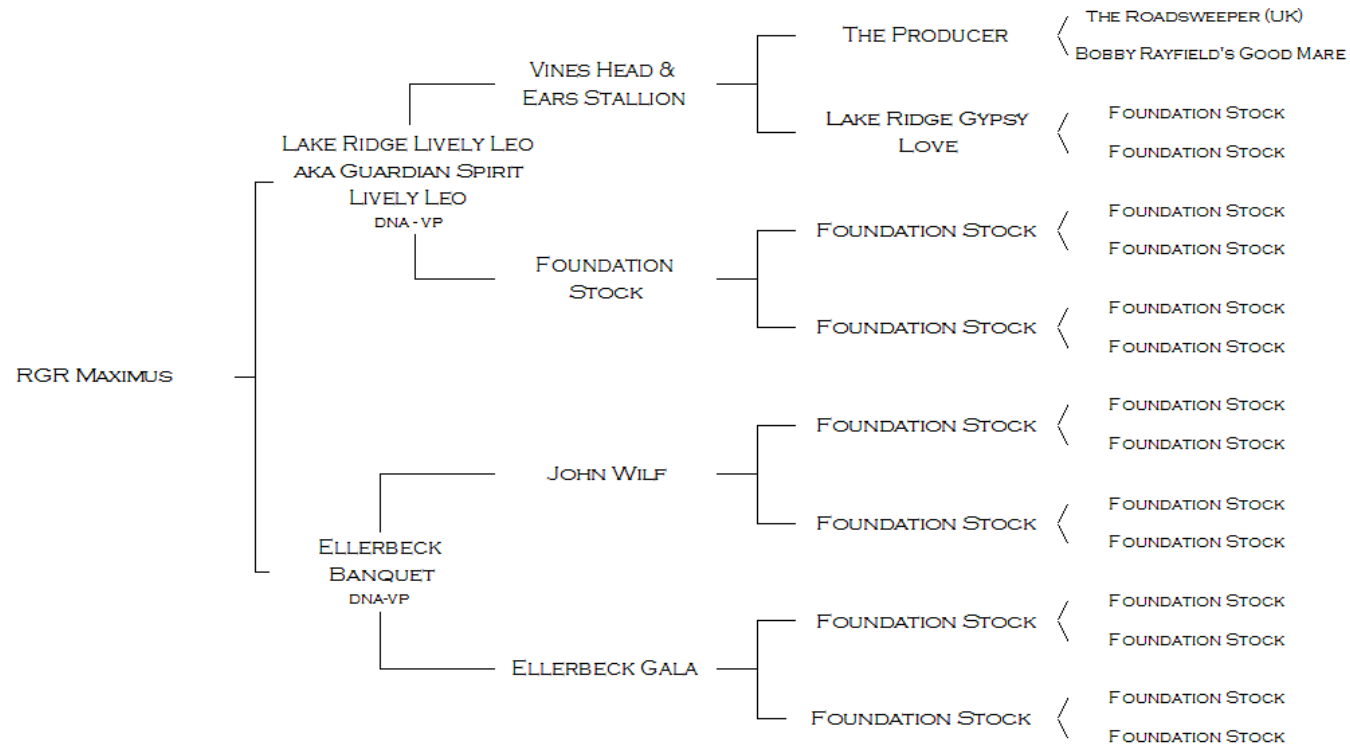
RGR Maximus

Lake Ridge Lively Leo aka Guardian Spirit Lively Leo
DNA - VP

Vines Head & Ears Stallion

The Producer

The Roadsweeper (UK)

Bobby Rayfield's Good Mare

Lake Ridge Gypsy Love

Foundation Stock

Foundation Stock

Foundation Stock

Foundation Stock

Foundation Stock

Foundation Stock

Foundation Stock

Foundation Stock

Foundation Stock

Ellerbeck Banquet
DNA-VP

John Wilf

Foundation Stock

Foundation Stock

Foundation Stock

Foundation Stock

Foundation Stock

Foundation Stock

Ellerbeck Gala

Foundation Stock

Foundation Stock

Foundation Stock

Foundation Stock

Foundation Stock

Foundation Stock